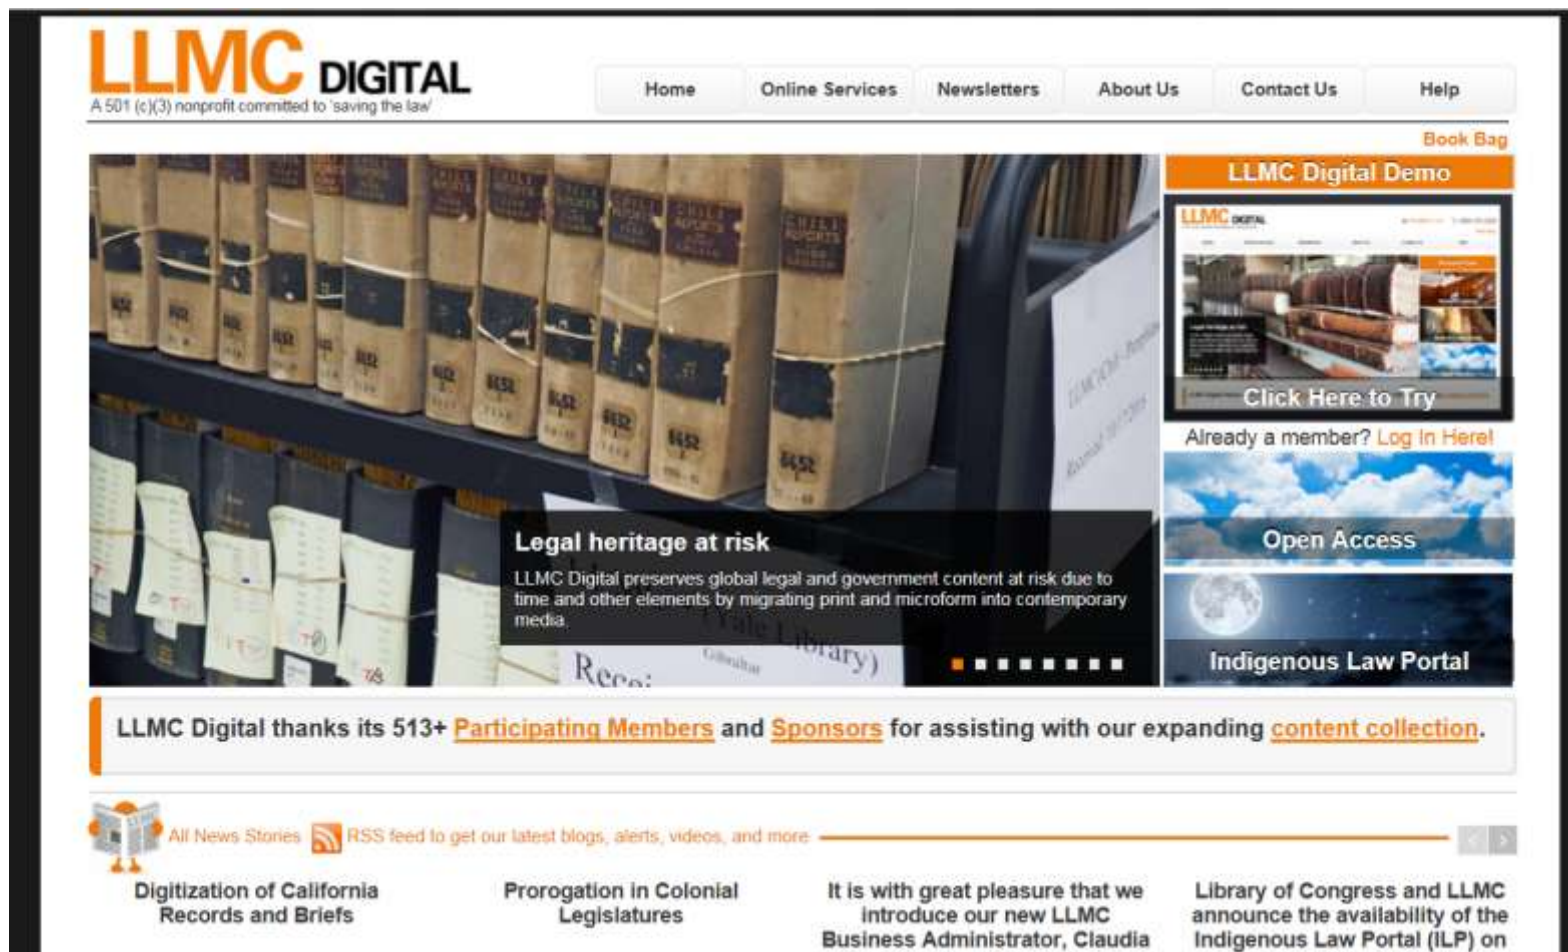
LLMC DIGITAL
A 501 (c)(3) nonprofit committed to 'saving the law'

Home | Online Services | Newsletters | About Us | Contact Us | Help

Book Bag

LLMC Digital Demo

Click Here to Try

Already a member? Log In Here!

Open Access

Indigenous Law Portal

Legal heritage at risk

LLMC Digital preserves global legal and government content at risk due to time and other elements by migrating print and microform into contemporary media.

LLMC Digital thanks its 513+ Participating Members and Sponsors for assisting with our expanding content collection.

All News Stories RSS feed to get our latest blogs, alerts, videos, and more

Digitization of California Records and Briefs

Prorogation in Colonial Legislatures

It is with great pleasure that we introduce our new LLMC Business Administrator, Claudia

Library of Congress and LLMC announce the availability of the Indigenous Law Portal (ILP) on